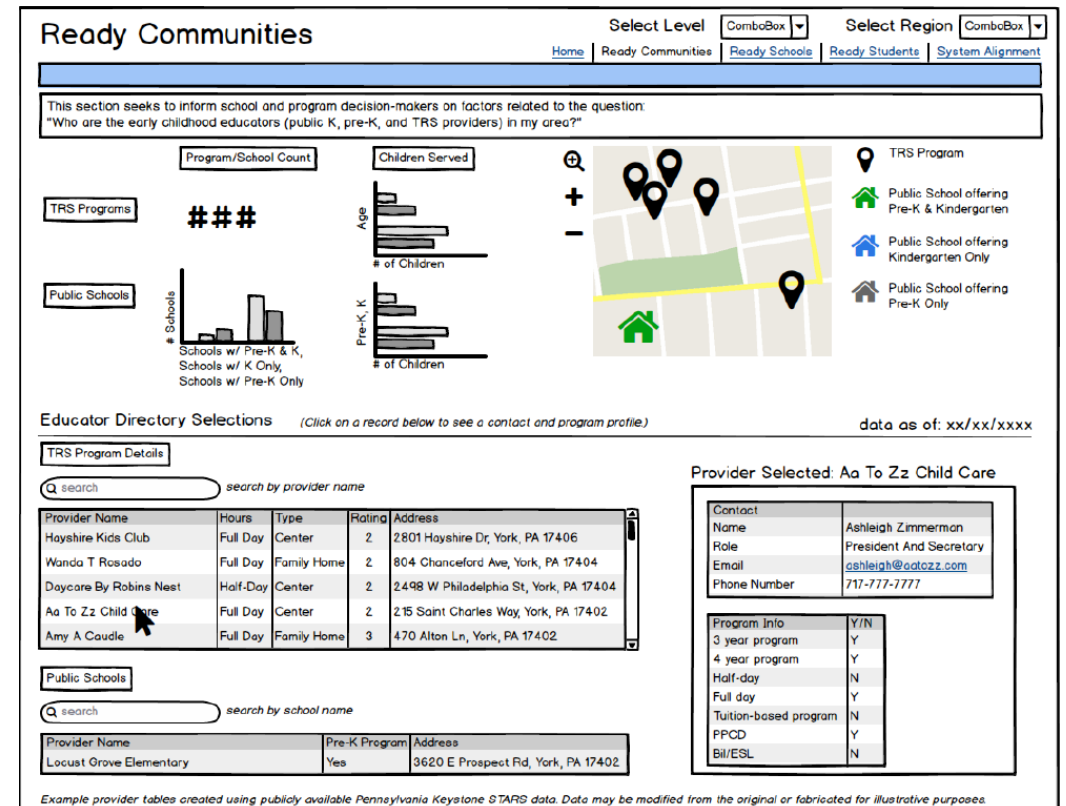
Ready Communities

Select Level ComboBox
Select Region ComboBox

Home | Ready Communities | Ready Schools | Ready Students | System Alignment

This section seeks to inform school and program decision-makers on factors related to the question: "Who are the early childhood educators (public K, pre-K, and TRS providers) in my area?"

Program/School Count
Children Served

TRS Programs
###

Age
# of Children

Public Schools
# Schools
Schools w/ Pre-K & K, Schools w/ K Only, Schools w/ Pre-K Only

Pre-K, K
# of Children

+
–

TRS Program
Public School offering Pre-K & Kindergarten
Public School offering Kindergarten Only
Public School offering Pre-K Only

Educator Directory Selections (Click on a record below to see a contact and program profile.)
data as of: xx/xx/xxxx

TRS Program Details

search
search by provider name

| Provider Name | Hours | Type | Rating | Address |
|---|---|---|---|---|
| Hayshire Kids Club | Full Day | Center | 2 | 2801 Hayshire Dr, York, PA 17406 |
| Wanda T Rosado | Full Day | Family Home | 2 | 804 Chanceford Ave, York, PA 17404 |
| Daycare By Robins Nest | Half-Day | Center | 2 | 2498 W Philadelphia St, York, PA 17404 |
| Aa To Zz Child Care | Full Day | Center | 2 | 215 Saint Charles Way, York, PA 17402 |
| Amy A Caudle | Full Day | Family Home | 3 | 470 Alton Ln, York, PA 17402 |

Provider Selected: Aa To Zz Child Care

| Contact | |
|---|---|
| Name | Ashleigh Zimmerman |
| Role | President And Secretary |
| Email | ashleigh@aatozz.com |
| Phone Number | 717-777-7777 |

| Program Info | Y/N |
|---|---|
| 3 year program | Y |
| 4 year program | Y |
| Half-day | N |
| Full day | Y |
| Tuition-based program | N |
| PPCD | Y |
| Bil/ESL | N |

Public Schools

search
search by school name

| Provider Name | Pre-K Program | Address |
|---|---|---|
| Locust Grove Elementary | Yes | 3620 E Prospect Rd, York, PA 17402 |

Example provider tables created using publicly available Pennsylvania Keystone STARS data. Data may be modified from the original or fabricated for illustrative purposes.